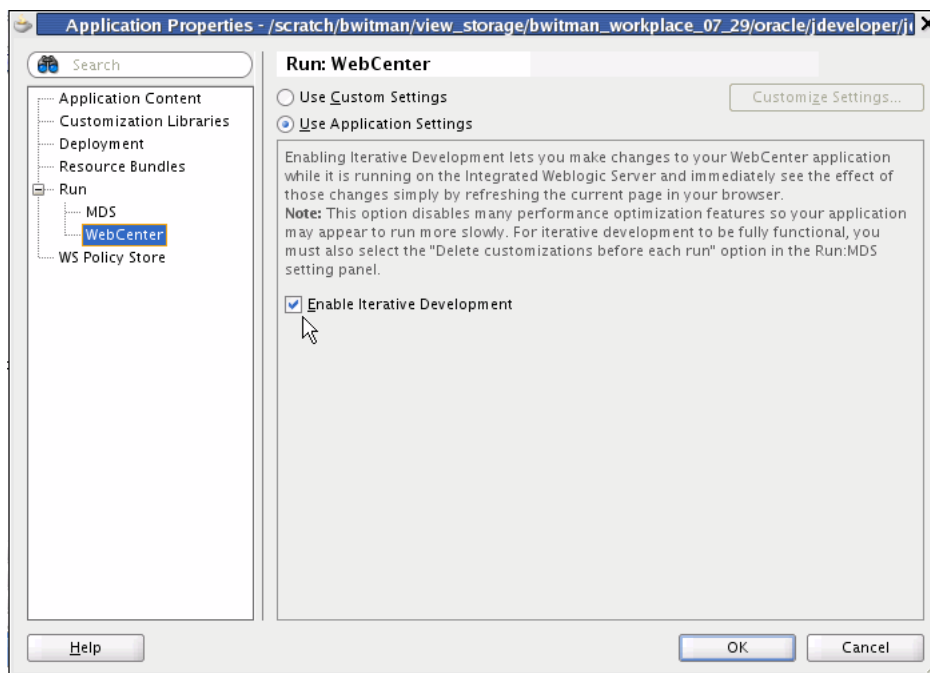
Application Properties - /scratch/bwitman/view_storage/bwitman_workplace_07_29/oracle/jdeveloper/j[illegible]

Search

Application Content
Customization Libraries
Deployment
Resource Bundles
Run
MDS
WebCenter
WS Policy Store

Run: WebCenter

Use Custom Settings

Customize Settings...

Use Application Settings

Enabling Iterative Development lets you make changes to your WebCenter application while it is running on the Integrated Weblogic Server and immediately see the effect of those changes simply by refreshing the current page in your browser.
**Note:** This option disables many performance optimization features so your application may appear to run more slowly. For iterative development to be fully functional, you must also select the "Delete customizations before each run" option in the Run:MDS setting panel.

Enable Iterative Development

Help

OK

Cancel